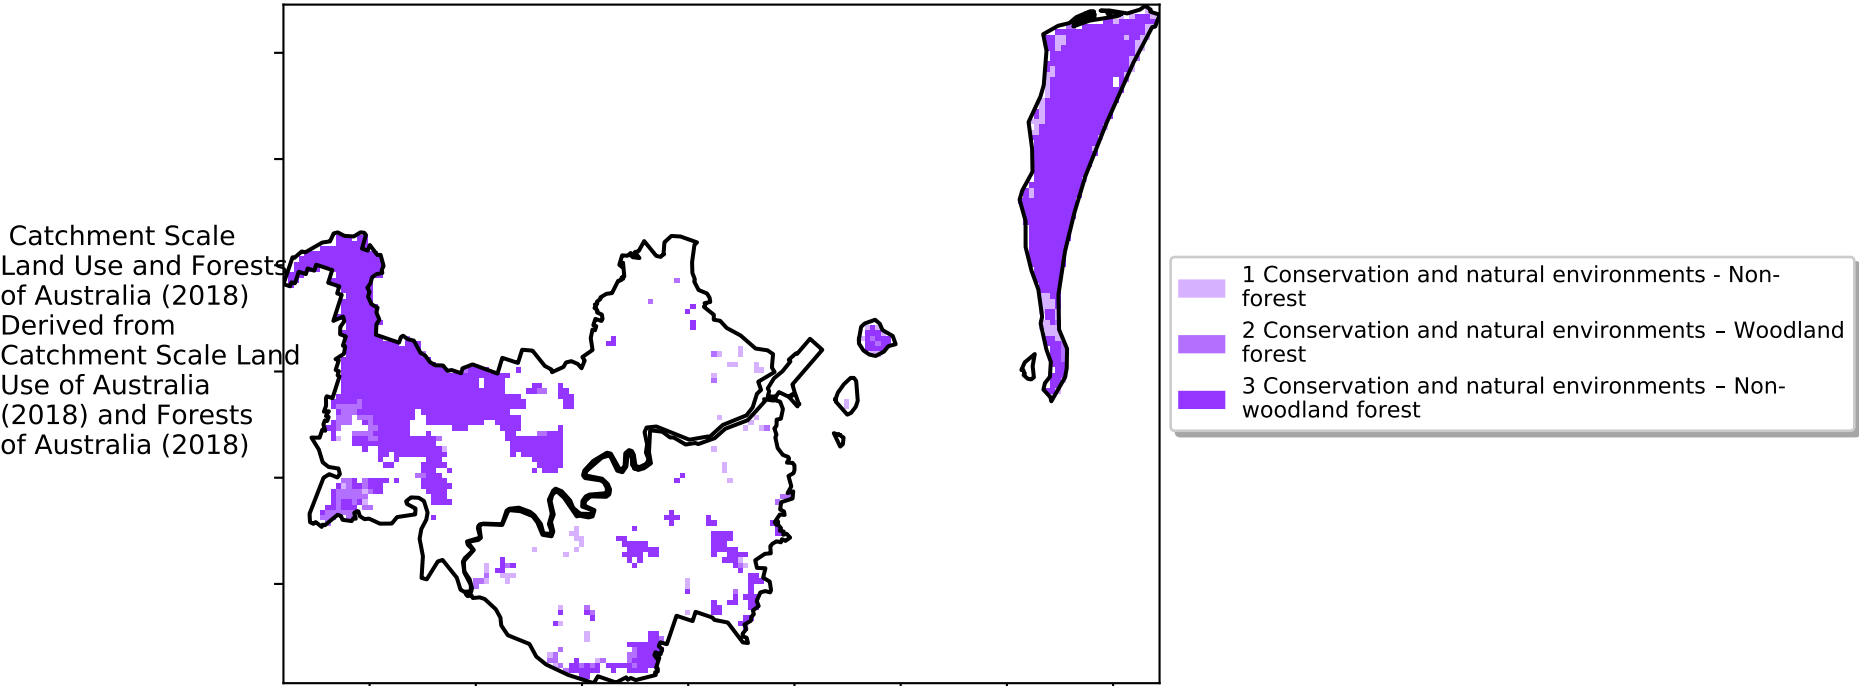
Catchment Scale Land Use and Forests of Australia (2018) Derived from Catchment Scale Land Use of Australia (2018) and Forests of Australia (2018)

1 Conservation and natural environments - Non-forest
2 Conservation and natural environments – Woodland forest
3 Conservation and natural environments – Non-woodland forest